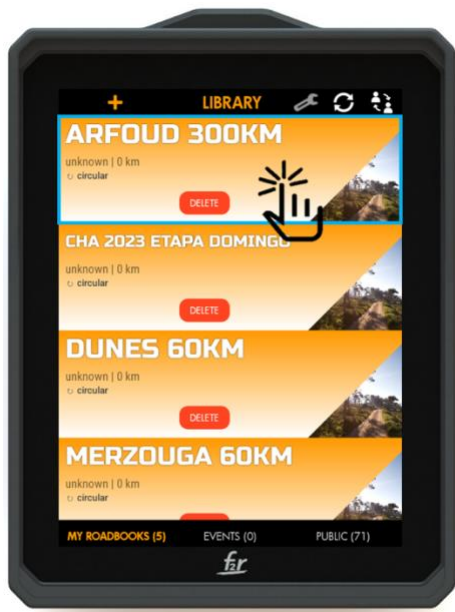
+ LIBRARY

ARFOUD 300KM
unknown | 0 km
circular
DELETE

CHA 2023 ETAPA DOMINGO
unknown | 0 km
circular
DELETE

DUNES 60KM
unknown | 0 km
circular
DELETE

MERZOUGA 60KM
unknown | 0 km
circular

MY ROADBOOKS (5) EVENTS (0) PUBLIC (71)

f2r